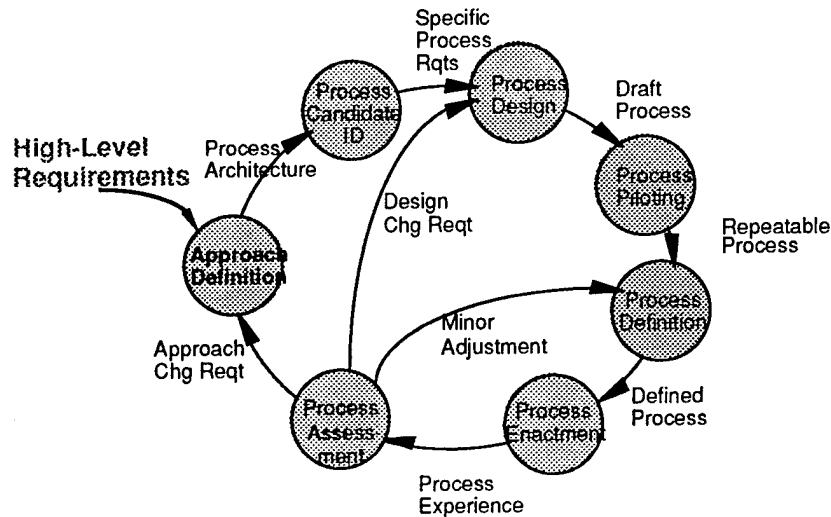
High-Level Requirements

Approach Definition

Process Architecture

Process Candidate ID

Specific Process Rqts

Process Design

Draft Process

Process Piloting

Repeatable Process

Process Definition

Defined Process

Process Enactment

Process Experience

Process Assessment

Approach Chg Reqt

Design Chg Reqt

Minor Adjustment